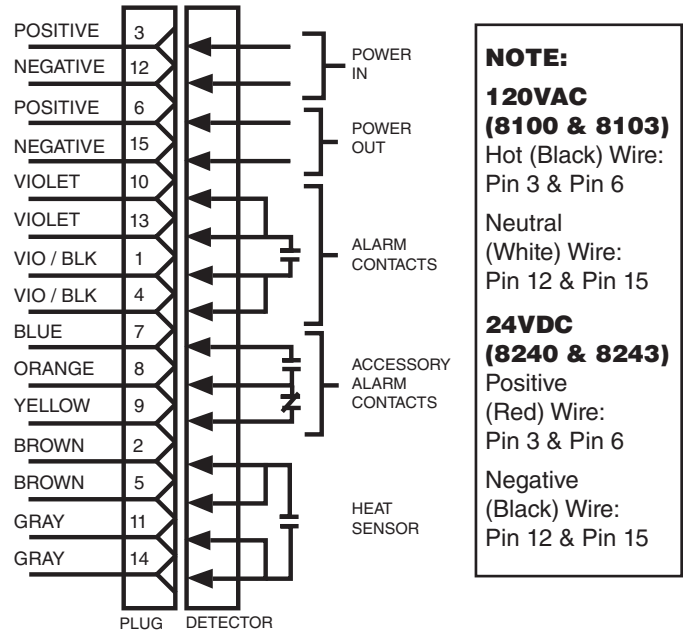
| | |
|---|---|
| POSITIVE | 3 |
| NEGATIVE | 12 |
| POSITIVE | 6 |
| NEGATIVE | 15 |
| VIOLET | 10 |
| VIOLET | 13 |
| VIO / BLK | 1 |
| VIO / BLK | 4 |
| BLUE | 7 |
| ORANGE | 8 |
| YELLOW | 9 |
| BROWN | 2 |
| BROWN | 5 |
| GRAY | 11 |
| GRAY | 14 |

PLUG DETECTOR

POWER IN

POWER OUT

ALARM CONTACTS

ACCESSORY ALARM CONTACTS

HEAT SENSOR

NOTE:

120VAC (8100 & 8103)
Hot (Black) Wire: Pin 3 & Pin 6

Neutral (White) Wire: Pin 12 & Pin 15

24VDC (8240 & 8243)
Positive (Red) Wire: Pin 3 & Pin 6

Negative (Black) Wire: Pin 12 & Pin 15